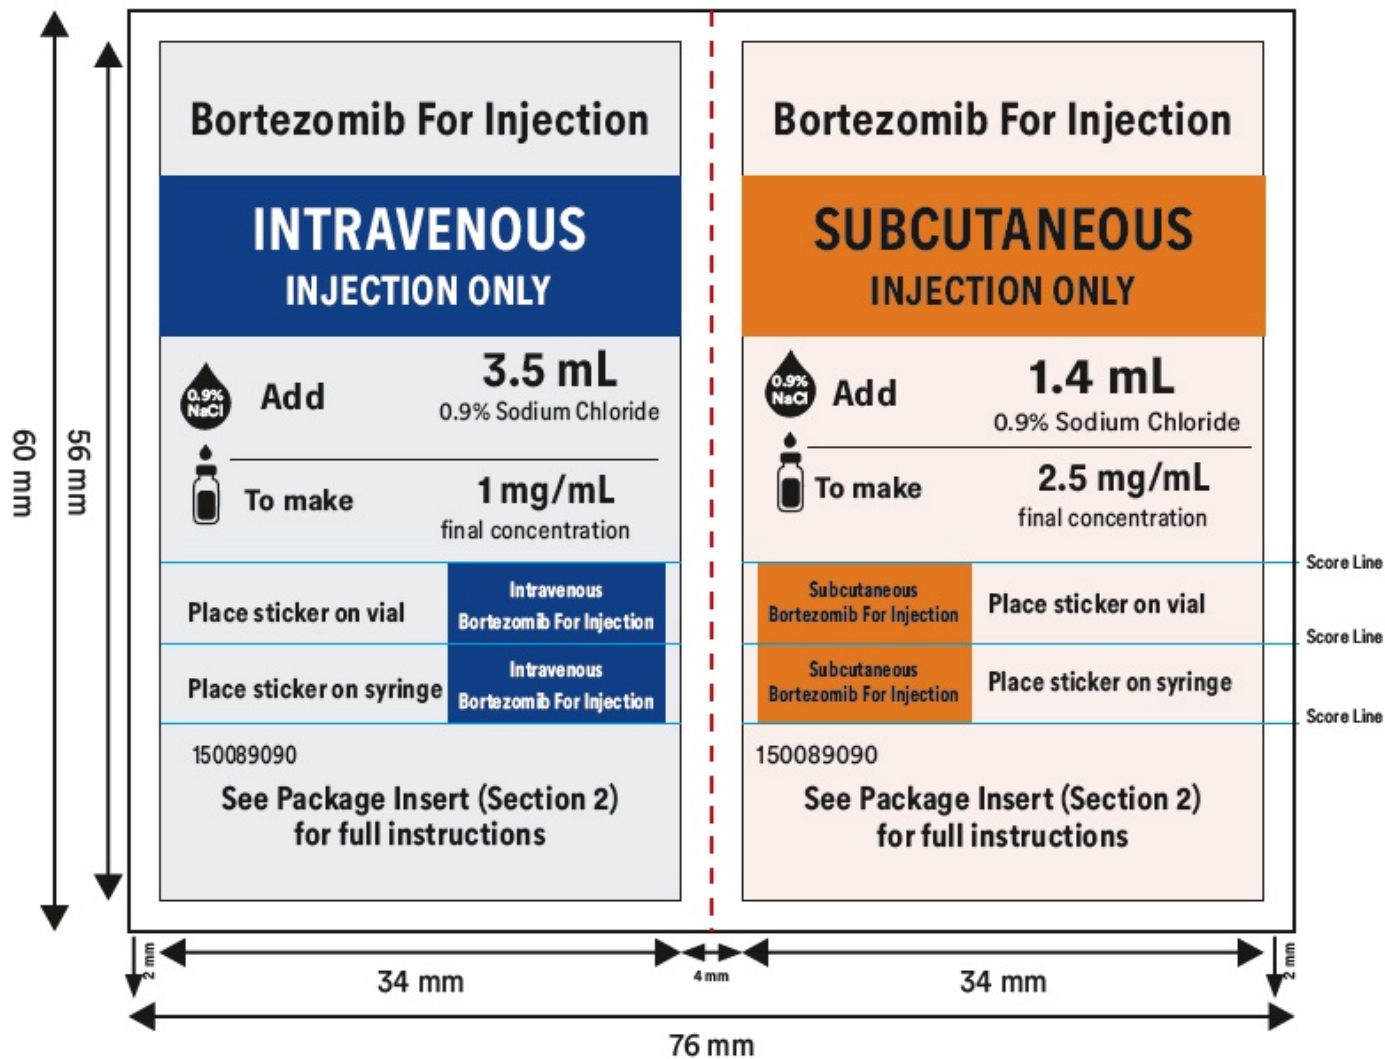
60 mm

56 mm

Bortezomib For Injection

INTRAVENOUS
INJECTION ONLY

0.9% NaCl Add 3.5 mL
0.9% Sodium Chloride

To make 1 mg/mL
final concentration

Place sticker on vial | Intravenous Bortezomib For Injection

Place sticker on syringe | Intravenous Bortezomib For Injection

150089090

See Package Insert (Section 2) for full instructions

Bortezomib For Injection

SUBCUTANEOUS
INJECTION ONLY

0.9% NaCl Add 1.4 mL
0.9% Sodium Chloride

To make 2.5 mg/mL
final concentration

Subcutaneous Bortezomib For Injection | Place sticker on vial

Subcutaneous Bortezomib For Injection | Place sticker on syringe

150089090

See Package Insert (Section 2) for full instructions

Score Line
Score Line
Score Line

2 mm
34 mm
4 mm
34 mm
2 mm
76 mm